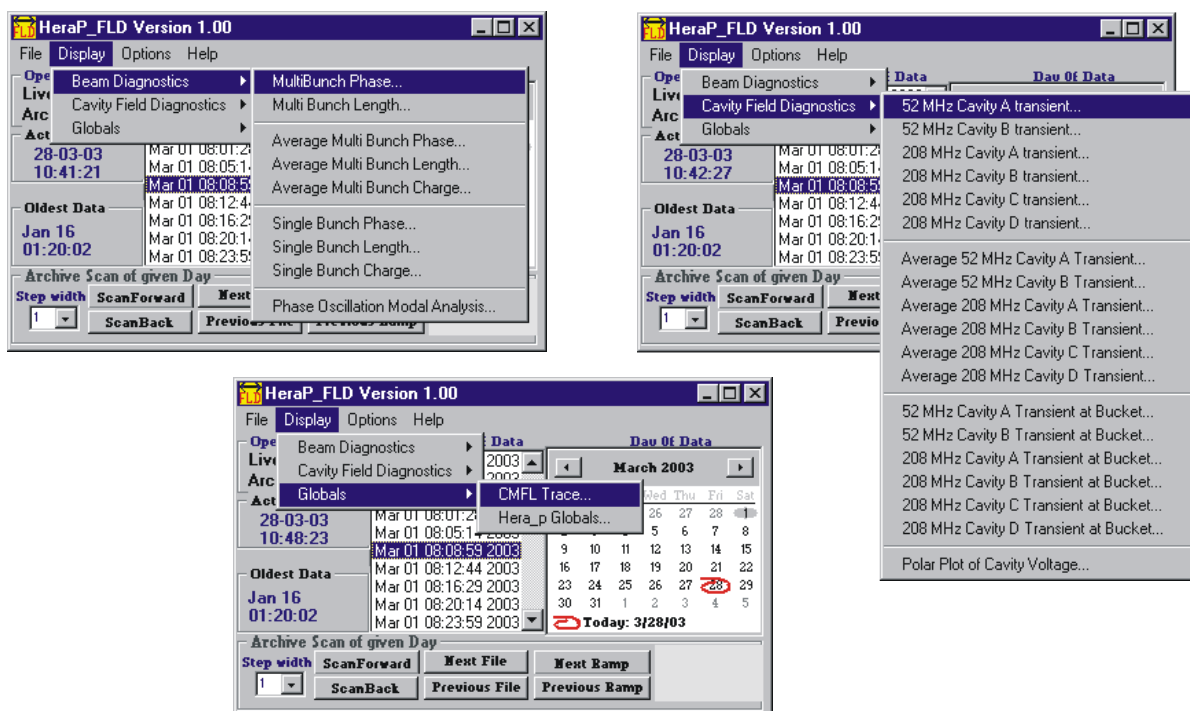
HeraP_FLD Version 1.00

File Display Options Help

Ope
Live
Arc
Act
28-03-03
10:41:21

Beam Diagnostics
Cavity Field Diagnostics
Globals

MultiBunch Phase...
Multi Bunch Length...
Average Multi Bunch Phase...
Average Multi Bunch Length...
Average Multi Bunch Charge...
Single Bunch Phase...
Single Bunch Length...
Single Bunch Charge...
Phase Oscillation Modal Analysis...

Mar 01 08:01:2
Mar 01 08:05:1
Mar 01 08:08:5
Mar 01 08:12:4
Mar 01 08:16:2
Mar 01 08:20:1
Mar 01 08:23:5

Oldest Data
Jan 16
01:20:02

Archive Scan of given Day
Step width
1
ScanForward
ScanBack
Next
Previous File
Previous Ramp

HeraP_FLD Version 1.00

File Display Options Help

Ope
Live
Arc
Act
28-03-03
10:42:27

Beam Diagnostics
Cavity Field Diagnostics
Globals

Data
Day Of Data

52 MHz Cavity A transient...
52 MHz Cavity B transient...
208 MHz Cavity A transient...
208 MHz Cavity B transient...
208 MHz Cavity C transient...
208 MHz Cavity D transient...
Average 52 MHz Cavity A Transient...
Average 52 MHz Cavity B Transient...
Average 208 MHz Cavity A Transient...
Average 208 MHz Cavity B Transient...
Average 208 MHz Cavity C Transient...
Average 208 MHz Cavity D Transient...
52 MHz Cavity A Transient at Bucket...
52 MHz Cavity B Transient at Bucket...
208 MHz Cavity A Transient at Bucket...
208 MHz Cavity B Transient at Bucket...
208 MHz Cavity C Transient at Bucket...
208 MHz Cavity D Transient at Bucket...
Polar Plot of Cavity Voltage...

Mar 01 08:01:2
Mar 01 08:05:1
Mar 01 08:08:5
Mar 01 08:12:4
Mar 01 08:16:2
Mar 01 08:20:1
Mar 01 08:23:5

Oldest Data
Jan 16
01:20:02

Archive Scan of given Day
Step width
1
ScanForward
ScanBack
Next
Previo

HeraP_FLD Version 1.00

File Display Options Help

Ope
Live
Arc
Act
28-03-03
10:48:23

Beam Diagnostics
Cavity Field Diagnostics
Globals

CMFL Trace...
Hera_p Globals...

Data
2003
Day Of Data
March 2003
Wed Thu Fri Sat
26 27 28 1
5 6 7 8
9 10 11 12 13 14 15
16 17 18 19 20 21 22
23 24 25 26 27 28 29
30 31 1 2 3 4 5
Today: 3/28/03

Mar 01 08:01:2
Mar 01 08:05:14 2003
Mar 01 08:08:59 2003
Mar 01 08:12:44 2003
Mar 01 08:16:29 2003
Mar 01 08:20:14 2003
Mar 01 08:23:59 2003

Oldest Data
Jan 16
01:20:02

Archive Scan of given Day
Step width
1
ScanForward
ScanBack
Next File
Previous File
Next Ramp
Previous Ramp